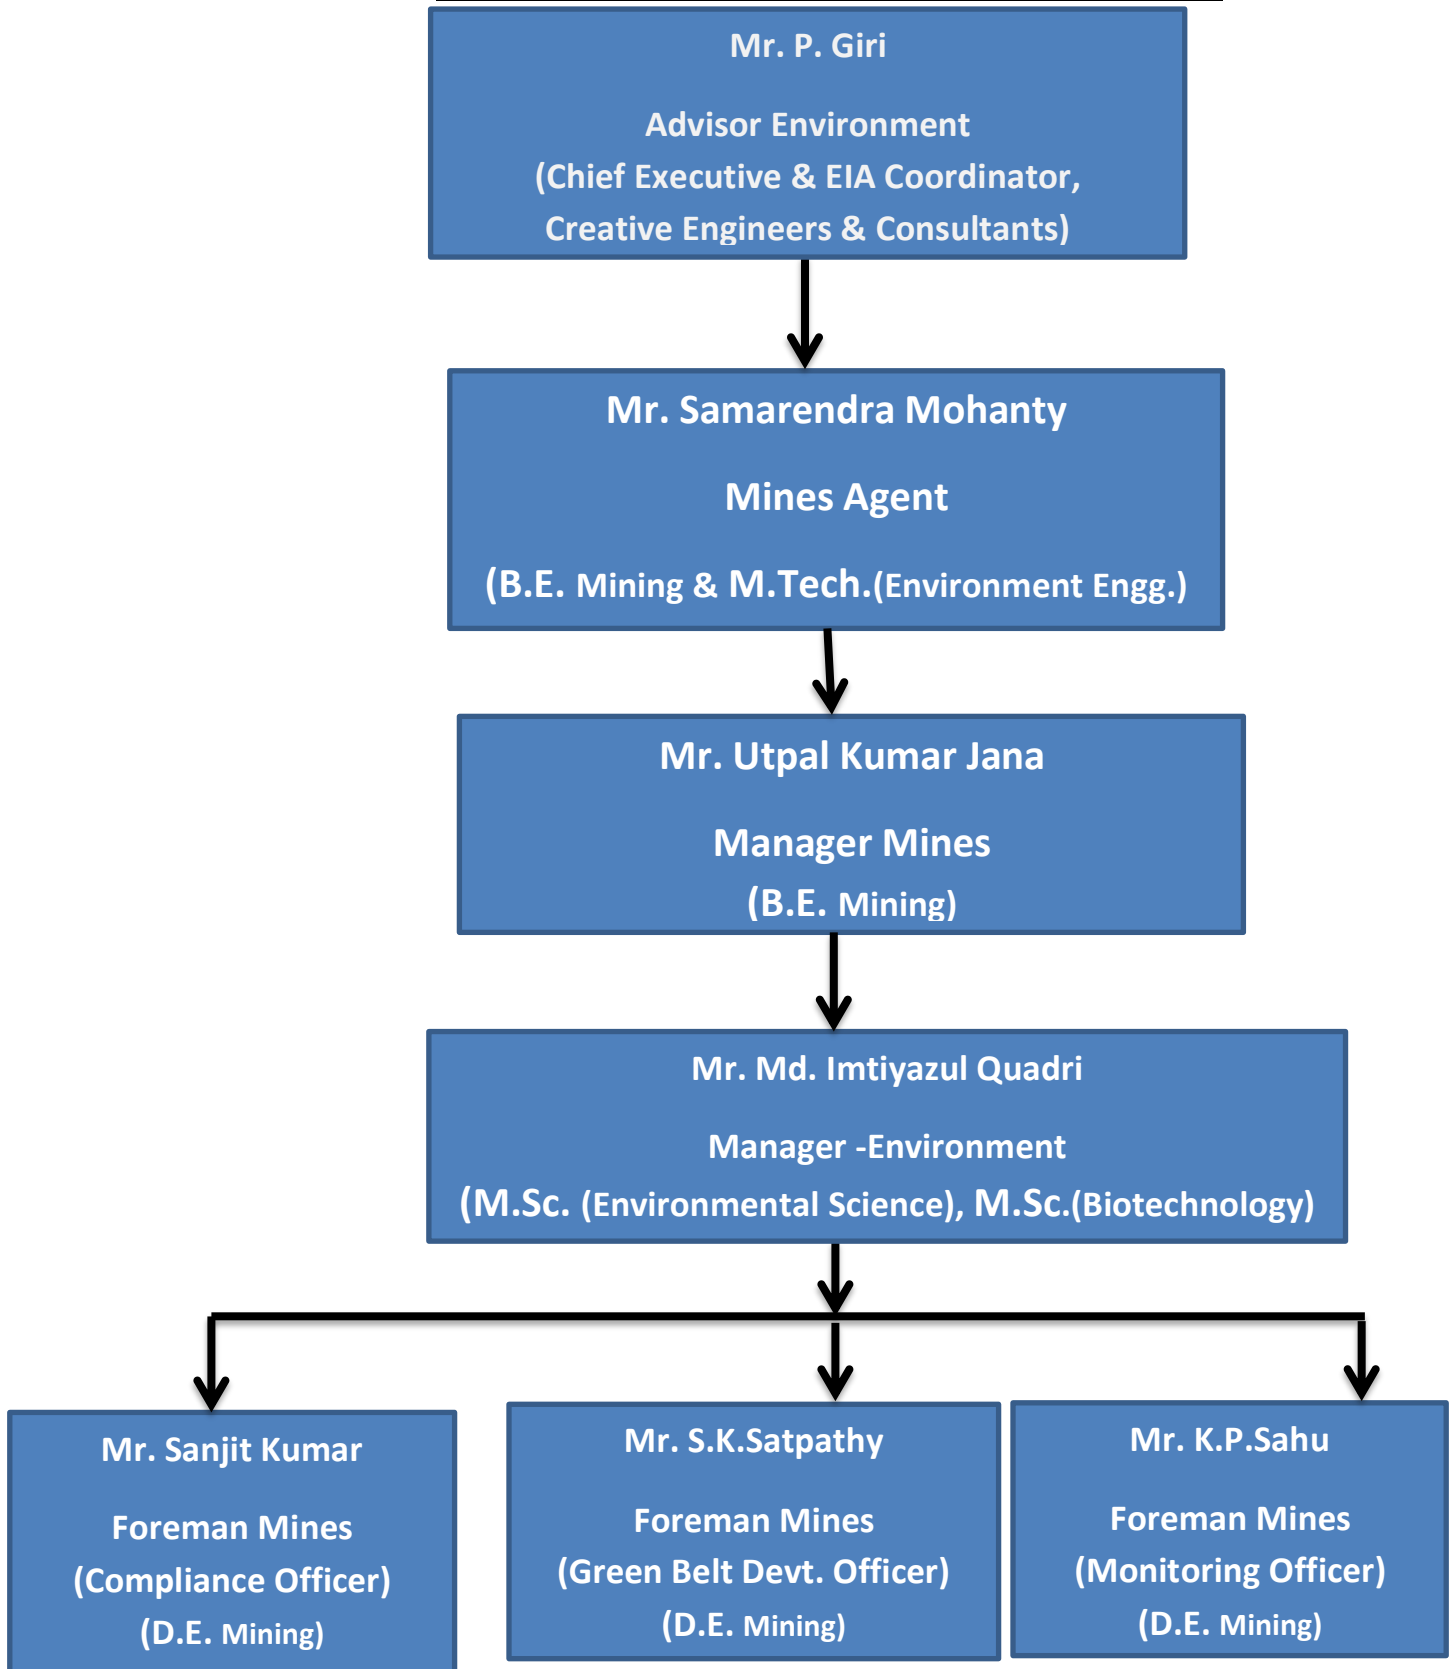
Mr. P. Giri

Advisor Environment
(Chief Executive & EIA Coordinator,
Creative Engineers & Consultants)

Mr. Samarendra Mohanty

Mines Agent

(B.E. Mining & M.Tech.(Environment Engg.)

Mr. Utpal Kumar Jana

Manager Mines
(B.E. Mining)

Mr. Md. Imtiyazul Quadri

Manager -Environment
(M.Sc. (Environmental Science), M.Sc.(Biotechnology)

Mr. Sanjit Kumar

Foreman Mines
(Compliance Officer)
(D.E. Mining)

Mr. S.K.Satpathy

Foreman Mines
(Green Belt Devt. Officer)
(D.E. Mining)

Mr. K.P.Sahu

Foreman Mines
(Monitoring Officer)
(D.E. Mining)